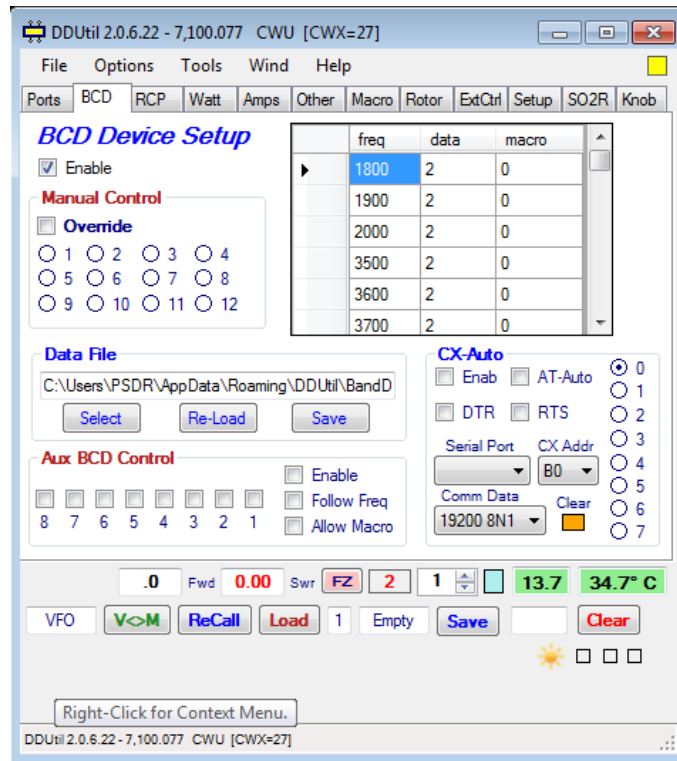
DDUtil 2.0.6.22 - 7,100.077 CWU [CWX=27]

File Options Tools Wind Help

Ports BCD RCP Watt Amps Other Macro Rotor ExtCtrl Setup SO2R Knob

BCD Device Setup

Enable

Manual Control

Override

1 2 3 4
5 6 7 8
9 10 11 12

| | freq | data | macro |
|---|---|---|---|
| ▸ | 1800 | 2 | 0 |
| | 1900 | 2 | 0 |
| | 2000 | 2 | 0 |
| | 3500 | 2 | 0 |
| | 3600 | 2 | 0 |
| | 3700 | 2 | 0 |

Data File

C:\Users\PSDR\AppData\Roaming\DDUtil\BandD

Select Re-Load Save

CX-Auto

Enab AT-Auto

DTR RTS

Serial Port CX Addr

B0

Comm Data Clear

19200 8N1

0 1 2 3 4 5 6 7

Aux BCD Control

Enable

Follow Freq

Allow Macro

8 7 6 5 4 3 2 1

.0 Fwd 0.00 Swr FZ 2 1 13.7 34.7° C

VFO V<>M ReCall Load 1 Empty Save Clear

Right-Click for Context Menu.

DDUtil 2.0.6.22 - 7,100.077 CWU [CWX=27]